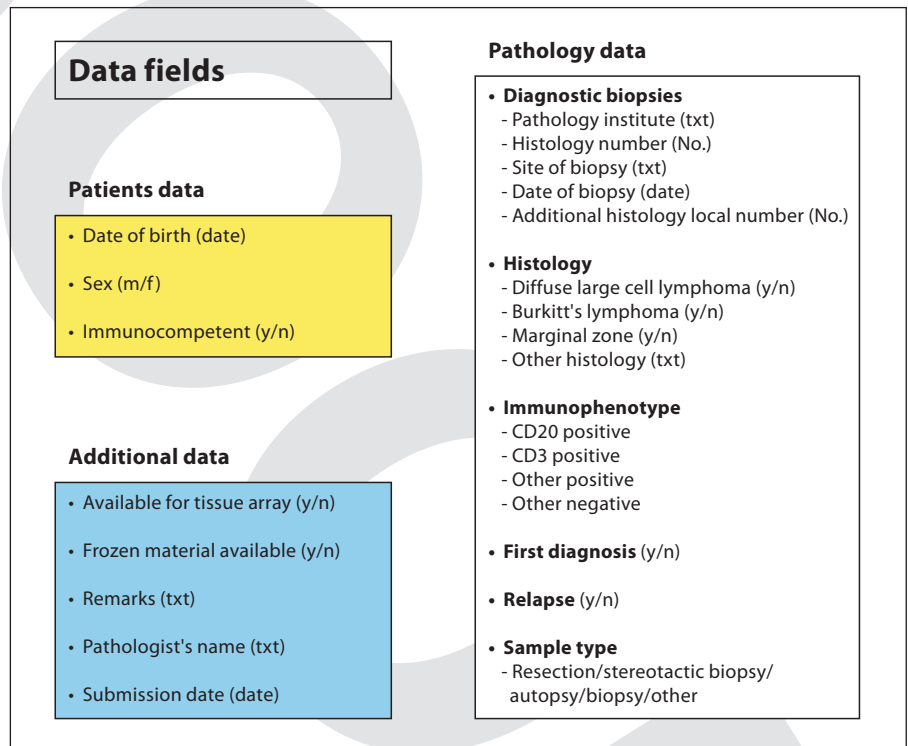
Data fields

Patients data

• Date of birth (date)

• Sex (m/f)

• Immunocompetent (y/n)

Additional data

• Available for tissue array (y/n)

• Frozen material available (y/n)

• Remarks (txt)

• Pathologist's name (txt)

• Submission date (date)

Pathology data

• Diagnostic biopsies
- Pathology institute (txt)
- Histology number (No.)
- Site of biopsy (txt)
- Date of biopsy (date)
- Additional histology local number (No.)

• Histology
- Diffuse large cell lymphoma (y/n)
- Burkitt's lymphoma (y/n)
- Marginal zone (y/n)
- Other histology (txt)

• Immunophenotype
- CD20 positive
- CD3 positive
- Other positive
- Other negative

• First diagnosis (y/n)

• Relapse (y/n)

• Sample type
- Resection/stereotactic biopsy/ autopsy/biopsy/other